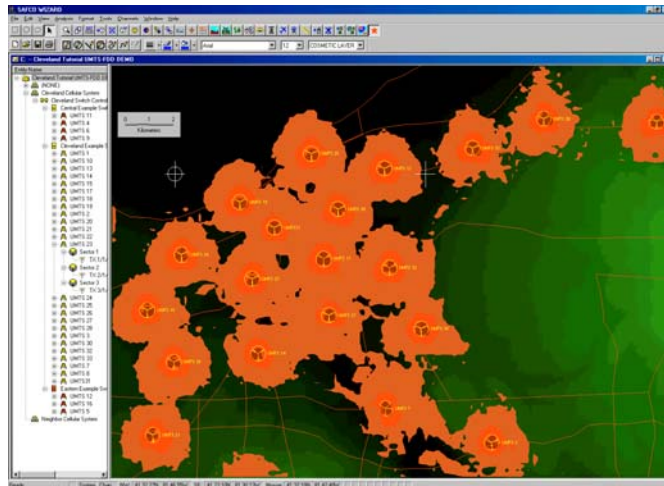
SAFCO WIZARD

File Edit View Analysis Format Tools Channels Window Help

Arial 12 COSMETIC LAYER

C - Cleveland Tutorial UMTS FDD DEMO

Entity Name

Cleveland Tutorial UMTS FDD D

(NONE)

Cleveland Cellular System

Cleveland Switch Control

Central Example Swi

UMTS 11

UMTS 4

UMTS 6

UMTS 9

Cleveland Example S

UMTS 1

UMTS 10

UMTS 13

UMTS 14

UMTS 15

UMTS 17

UMTS 18

UMTS 19

UMTS 2

UMTS 20

UMTS 21

UMTS 22

UMTS 23

Sector 1

Sector 2

Sector 3

UMTS 24

UMTS 25

UMTS 26

UMTS 27

UMTS 28

UMTS 3

UMTS 30

UMTS 32

UMTS 33

UMTS 7

UMTS 8

UMTS 31

Eastern Example Swi

UMTS 12

UMTS 16

UMTS 5

Neighbor Cellular System

0 1 2

Kilometers

Ready